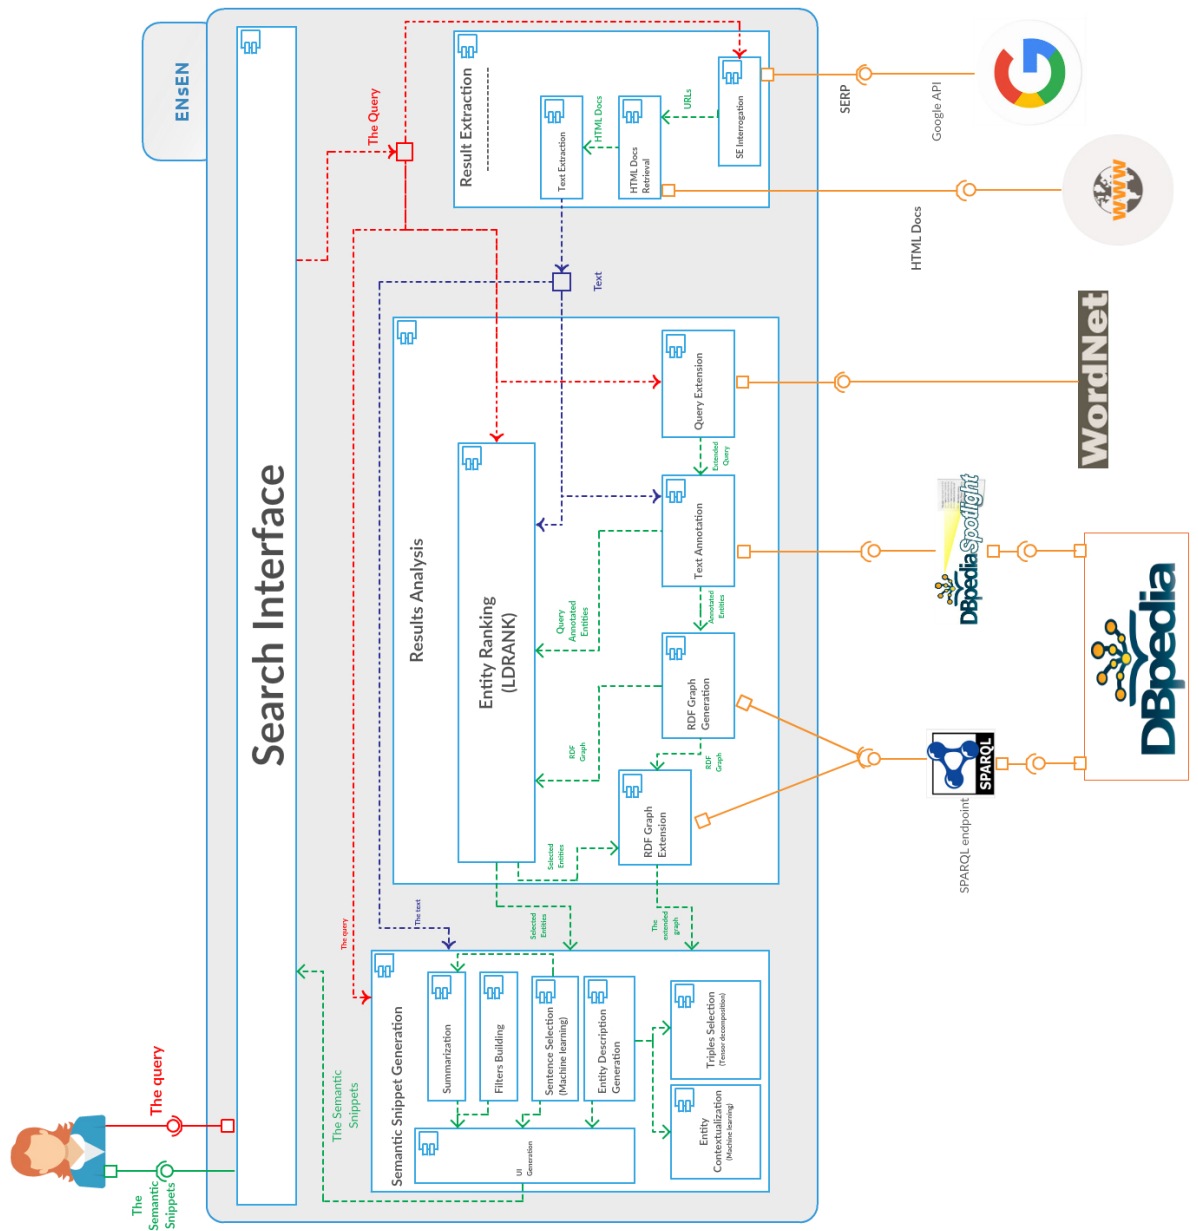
ENsEN

Search Interface

The Query

Result Extraction

Text Extraction

HTML Docs

HTML Docs Retrieval

URLs

SE Interrogation

SERP

Google API

HTML Docs

Text

Results Analysis

Query Extension

Extended Query

WordNet

Entity Ranking (LDRANK)

Text Annotation

Query Annotated Entities

Annotated Entities

DBpedia Spotlight

RDF Graph Generation

RDF Graph

RDF Graph

DBpedia

SPARQL

SPARQL endpoint

RDF Graph Extension

Selected Entities

The query

The text

Selected Entities

The extended graph

Semantic Snippet Generation

Summarization

Filters Building

Sentence Selection (Machine learning)

Entity Description Generation

Triples Selection (Tensor decomposition)

UI Generation

Entity Contextualization (Machine learning)

The Semantic Snippets

The query

The Semantic Snippets